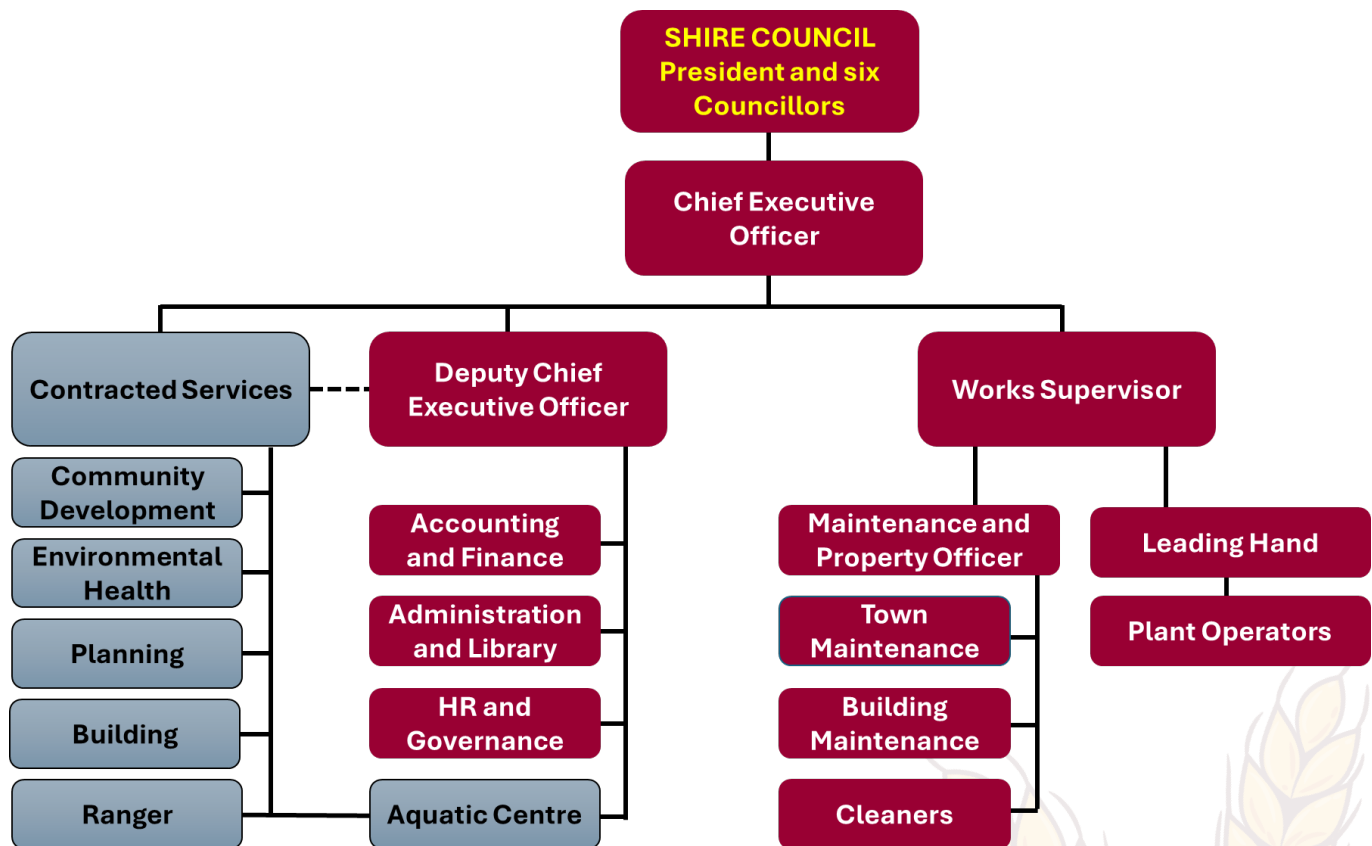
SHIRE COUNCIL
President and six Councillors

Chief Executive Officer

Contracted Services

Deputy Chief Executive Officer

Works Supervisor

Community Development

Environmental Health

Planning

Building

Ranger

Accounting and Finance

Administration and Library

HR and Governance

Aquatic Centre

Maintenance and Property Officer

Town Maintenance

Building Maintenance

Cleaners

Leading Hand

Plant Operators